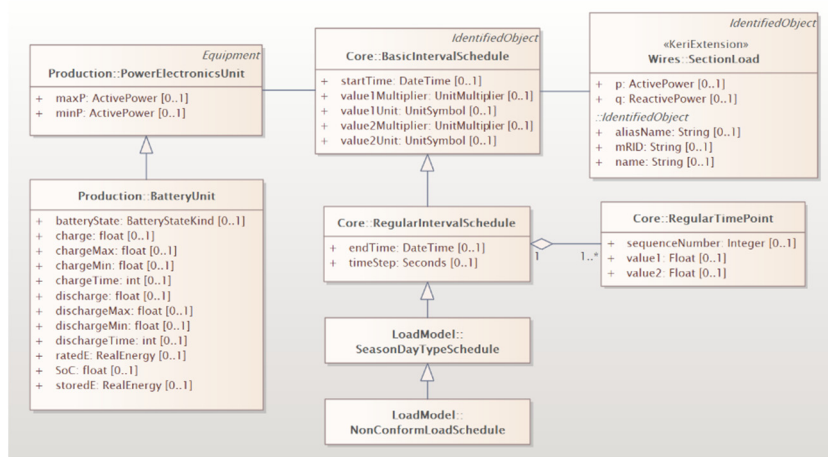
Equipment
Production::PowerElectronicsUnit

+ maxP: ActivePower [0..1]
+ minP: ActivePower [0..1]

IdentifiedObject
Core::BasicIntervalSchedule

+ startTime: DateTime [0..1]
+ value1Multiplier: UnitMultiplier [0..1]
+ value1Unit: UnitSymbol [0..1]
+ value2Multiplier: UnitMultiplier [0..1]
+ value2Unit: UnitSymbol [0..1]

IdentifiedObject
«KeriExtension»
Wires::SectionLoad

+ p: ActivePower [0..1]
+ q: ReactivePower [0..1]
::IdentifiedObject
+ aliasName: String [0..1]
+ mRID: String [0..1]
+ name: String [0..1]

Production::BatteryUnit

+ batteryState: BatteryStateKind [0..1]
+ charge: float [0..1]
+ chargeMax: float [0..1]
+ chargeMin: float [0..1]
+ chargeTime: int [0..1]
+ discharge: float [0..1]
+ dischargeMax: float [0..1]
+ dischargeMin: float [0..1]
+ dischargeTime: int [0..1]
+ ratedE: RealEnergy [0..1]
+ SoC: float [0..1]
+ storedE: RealEnergy [0..1]

Core::RegularIntervalSchedule

+ endTime: DateTime [0..1]
+ timeStep: Seconds [0..1]

1
1..*

Core::RegularTimePoint

+ sequenceNumber: Integer [0..1]
+ value1: Float [0..1]
+ value2: Float [0..1]

LoadModel::
SeasonDayTypeSchedule

LoadModel::
NonConformLoadSchedule